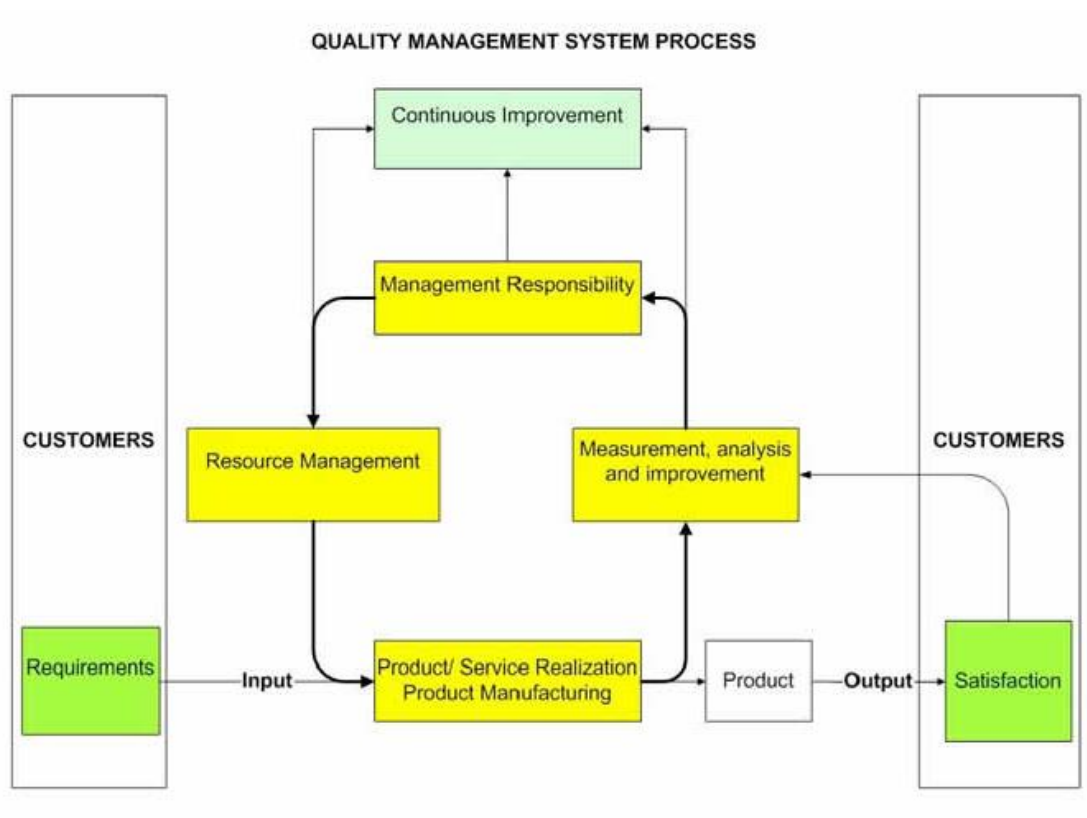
QUALITY MANAGEMENT SYSTEM PROCESS

Continuous Improvement

Management Responsibility

CUSTOMERS

Resource Management

Measurement, analysis and improvement

CUSTOMERS

Requirements

Input

Product/ Service Realization Product Manufacturing

Product

Output

Satisfaction